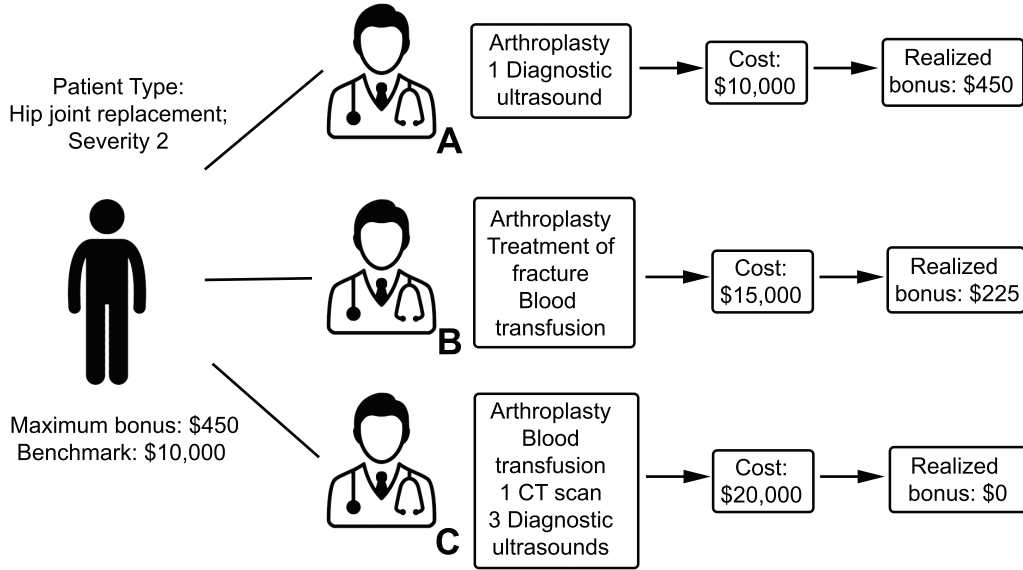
Patient Type: Hip joint replacement; Severity 2

Maximum bonus: $450
Benchmark: $10,000

A

Arthroplasty
1 Diagnostic ultrasound

Cost: $10,000

Realized bonus: $450

B

Arthroplasty
Treatment of fracture
Blood transfusion

Cost: $15,000

Realized bonus: $225

C

Arthroplasty
Blood transfusion
1 CT scan
3 Diagnostic ultrasounds

Cost: $20,000

Realized bonus: $0